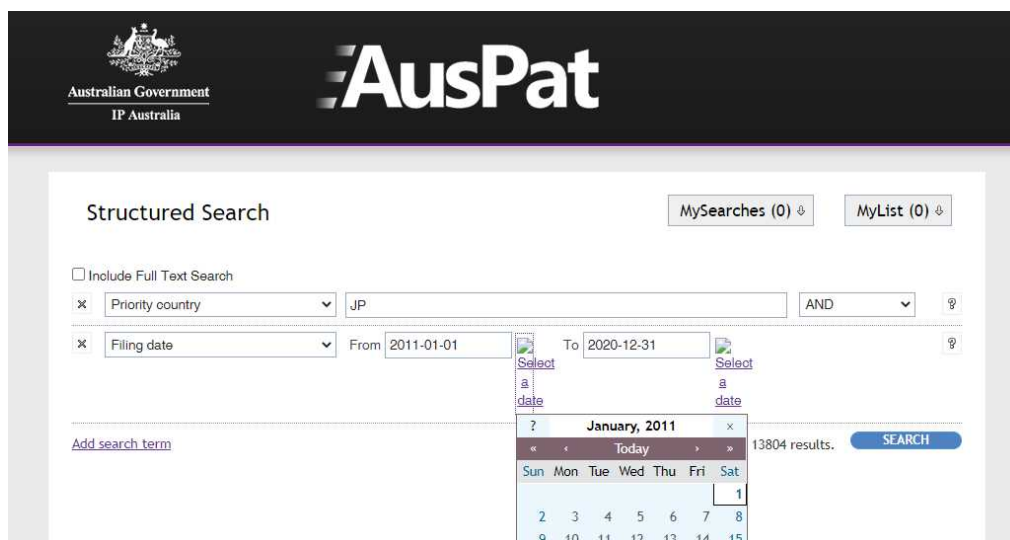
Australian Government
IP Australia

AusPat

Structured Search

MySearches (0) ⇩

MyList (0) ⇩

☐ Include Full Text Search

× Priority country JP AND ?

× Filing date From 2011-01-01 Select a date To 2020-12-31 Select a date ?

Add search term

| ? | January, 2011 | | | | | × |
|---|---|---|---|---|---|---|
| « | ‹ | Today | | | › | » |
| Sun | Mon | Tue | Wed | Thu | Fri | Sat |
| | | | | | | 1 |
| 2 | 3 | 4 | 5 | 6 | 7 | 8 |
| 9 | 10 | 11 | 12 | 13 | 14 | 15 |

13804 results.

SEARCH